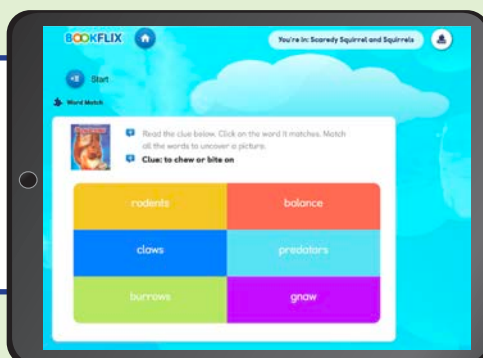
BOOKFLIX

You're in: Scaredy Squirrel and Squirrels

Start

Word Match

Read the clue below. Click on the word it matches. Match all the words to uncover a picture.

Clue: to chew or bite on

| rodents | balance |
|---|---|
| claws | predators |
| burrows | gnaw |